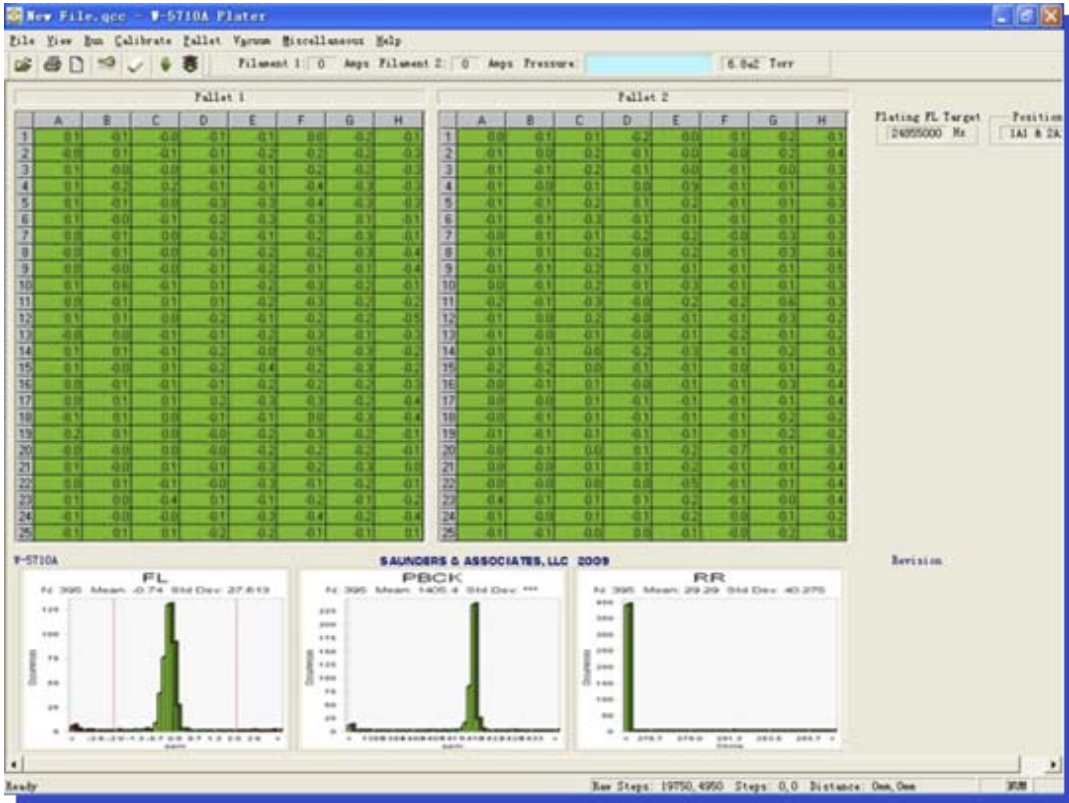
New File.qcc - W-5710A Plater

File View Run Calibrate Pallet Vacuum Miscellaneous Help

Filament 1: 0 Amps Filament 2: 0 Amps Pressure: 6.0e2 Torr

Pallet 1

| | A | B | C | D | E | F | G | H |
|---|---|---|---|---|---|---|---|---|
| 1 | 0.1 | -0.1 | 0.0 | -0.1 | -0.1 | 0.0 | -0.2 | -0.1 |
| 2 | 0.0 | 0.1 | -0.1 | -0.1 | -0.2 | -0.2 | -0.2 | -0.3 |
| 3 | 0.1 | 0.0 | 0.0 | 0.1 | -0.1 | -0.2 | -0.2 | -0.2 |
| 4 | 0.1 | -0.2 | 0.2 | -0.1 | -0.1 | -0.4 | -0.3 | -0.2 |
| 5 | -0.1 | -0.1 | 0.0 | -0.3 | -0.3 | -0.4 | -0.3 | -0.2 |
| 6 | 0.1 | 0.0 | -0.1 | -0.2 | -0.3 | -0.3 | 0.1 | -0.1 |
| 7 | 0.0 | -0.1 | 0.0 | -0.2 | -0.1 | -0.2 | -0.3 | -0.1 |
| 8 | 0.0 | -0.1 | 0.0 | -0.1 | -0.2 | -0.2 | -0.2 | -0.2 |
| 9 | 0.0 | 0.0 | 0.0 | -0.1 | -0.2 | -0.1 | -0.1 | -0.4 |
| 10 | 0.1 | 0.0 | -0.1 | 0.1 | -0.2 | -0.3 | -0.2 | -0.1 |
| 11 | 0.0 | -0.1 | 0.1 | 0.1 | -0.2 | -0.3 | -0.2 | -0.2 |
| 12 | 0.1 | 0.1 | 0.0 | -0.2 | -0.1 | -0.2 | -0.2 | -0.5 |
| 13 | 0.0 | 0.0 | -0.1 | -0.1 | -0.2 | -0.3 | -0.1 | -0.3 |
| 14 | 0.1 | 0.1 | -0.1 | -0.2 | 0.0 | -0.5 | -0.3 | -0.2 |
| 15 | 0.1 | 0.0 | 0.1 | -0.2 | -0.4 | -0.2 | -0.3 | -0.2 |
| 16 | 0.0 | -0.1 | 0.1 | -0.1 | -0.2 | -0.2 | -0.2 | -0.3 |
| 17 | 0.0 | 0.1 | 0.1 | -0.2 | -0.3 | -0.3 | -0.2 | -0.4 |
| 18 | -0.1 | 0.1 | 0.0 | -0.1 | -0.1 | 0.0 | -0.3 | -0.4 |
| 19 | 0.2 | 0.1 | 0.0 | 0.0 | -0.2 | -0.3 | -0.3 | -0.1 |
| 20 | 0.0 | 0.0 | 0.0 | -0.2 | -0.2 | -0.2 | -0.2 | -0.1 |
| 21 | 0.1 | 0.0 | 0.1 | 0.1 | -0.3 | -0.2 | -0.3 | 0.0 |
| 22 | 0.0 | 0.1 | -0.1 | 0.0 | -0.3 | -0.1 | -0.2 | -0.1 |
| 23 | 0.1 | 0.0 | -0.4 | 0.1 | -0.1 | -0.2 | -0.1 | -0.2 |
| 24 | -0.1 | 0.0 | 0.0 | -0.1 | -0.3 | -0.4 | -0.2 | -0.4 |
| 25 | -0.1 | 0.1 | 0.1 | -0.2 | -0.2 | -0.1 | -0.1 | 0.1 |

Pallet 2

| | A | B | C | D | E | F | G | H |
|---|---|---|---|---|---|---|---|---|
| 1 | 0.0 | -0.1 | 0.1 | -0.2 | 0.0 | -0.1 | 0.2 | -0.1 |
| 2 | 0.1 | 0.0 | 0.2 | -0.1 | 0.0 | -0.0 | 0.2 | -0.4 |
| 3 | -0.1 | -0.1 | 0.2 | -0.1 | 0.0 | -0.1 | 0.0 | -0.3 |
| 4 | -0.1 | 0.0 | 0.1 | 0.0 | 0.0 | -0.1 | -0.1 | -0.3 |
| 5 | -0.1 | -0.1 | -0.2 | 0.1 | -0.2 | -0.1 | -0.1 | -0.3 |
| 6 | -0.1 | -0.1 | 0.3 | -0.1 | 0.1 | -0.1 | -0.1 | -0.3 |
| 7 | 0.0 | -0.1 | 0.1 | -0.2 | -0.2 | 0.0 | -0.3 | -0.3 |
| 8 | -0.1 | 0.1 | 0.2 | 0.0 | -0.2 | -0.1 | -0.3 | -0.4 |
| 9 | -0.1 | -0.1 | 0.2 | -0.1 | -0.1 | -0.1 | -0.1 | -0.5 |
| 10 | 0.0 | -0.1 | 0.2 | -0.1 | -0.3 | -0.1 | -0.1 | -0.3 |
| 11 | -0.2 | -0.1 | -0.3 | 0.0 | -0.2 | -0.2 | 0.6 | -0.3 |
| 12 | -0.1 | 0.0 | 0.2 | 0.0 | -0.1 | -0.1 | -0.3 | -0.2 |
| 13 | -0.1 | 0.0 | 0.1 | 0.0 | -0.1 | -0.2 | -0.1 | -0.2 |
| 14 | -0.1 | -0.1 | 0.0 | -0.2 | -0.3 | -0.1 | -0.2 | -0.3 |
| 15 | -0.2 | -0.2 | 0.0 | -0.1 | -0.1 | 0.0 | -0.1 | -0.2 |
| 16 | 0.0 | -0.1 | 0.1 | 0.0 | -0.1 | -0.1 | -0.3 | -0.4 |
| 17 | 0.0 | 0.0 | 0.1 | -0.1 | -0.1 | -0.1 | -0.1 | -0.4 |
| 18 | 0.0 | -0.1 | 0.1 | -0.1 | -0.1 | -0.1 | -0.2 | -0.2 |
| 19 | -0.1 | -0.1 | 0.1 | -0.1 | -0.1 | -0.1 | -0.2 | -0.2 |
| 20 | 0.0 | -0.1 | 0.0 | 0.1 | -0.2 | -0.2 | -0.1 | -0.3 |
| 21 | 0.0 | 0.0 | 0.1 | 0.1 | -0.2 | -0.1 | -0.1 | -0.4 |
| 22 | 0.0 | 0.0 | 0.0 | 0.0 | -0.5 | -0.1 | -0.1 | -0.4 |
| 23 | 0.4 | -0.1 | 0.1 | 0.1 | -0.2 | -0.1 | 0.0 | -0.4 |
| 24 | -0.1 | 0.0 | 0.1 | -0.1 | -0.2 | 0.0 | -0.1 | -0.2 |
| 25 | -0.1 | -0.1 | 0.0 | 0.0 | -0.1 | 0.0 | -0.2 | -0.2 |

Plating FL Target
24855000 Hz

Position
1A1 & 2A

W-5710A

SAUNDERS & ASSOCIATES, LLC 2009

Revision

FL
N: 395 Mean: -0.74 Std Dev: 27.613

PBCK
N: 395 Mean: 1405.4 Std Dev: ***

RR
N: 395 Mean: 29.29 Std Dev: 40.275

Ready

Raw Steps: 19750,4950 Steps: 0,0 Distance: 0mm,0mm

NUM